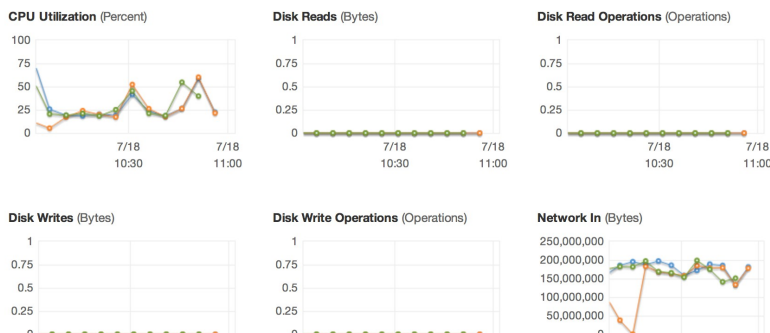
CPU Utilization (Percent)
100
75
50
25
0
7/18
10:30
7/18
11:00

Disk Reads (Bytes)
1
0.75
0.5
0.25
0
7/18
10:30
7/18
11:00

Disk Read Operations (Operations)
1
0.75
0.5
0.25
0
7/18
10:30
7/18
11:00

Disk Writes (Bytes)
1
0.75
0.5
0.25
0

Disk Write Operations (Operations)
1
0.75
0.5
0.25
0

Network In (Bytes)
250,000,000
200,000,000
150,000,000
100,000,000
50,000,000
0